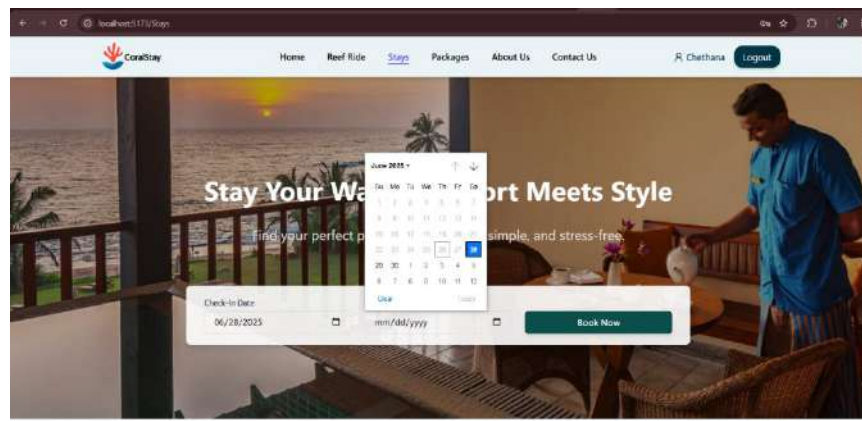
localhost:5173/Stays

CoralStay

Home Reef Ride Stays Packages About Us Contact Us

Chethana Logout

Stay Your Wa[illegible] ort Meets Style

Find your perfect p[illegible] simple, and stress-free.

June 2025

| Su | Mo | Tu | We | Th | Fr | Sa |
|---|---|---|---|---|---|---|
| 1 | 2 | 3 | 4 | 5 | 6 | 7 |
| 8 | 9 | 10 | 11 | 12 | 13 | 14 |
| 15 | 16 | 17 | 18 | 19 | 20 | 21 |
| 22 | 23 | 24 | 25 | 26 | 27 | 28 |
| 29 | 30 | 1 | 2 | 3 | 4 | 5 |
| 6 | 7 | 8 | 9 | 10 | 11 | 12 |

Clear Today

Check-In Date

06/28/2025

mm/dd/yyyy

Book Now